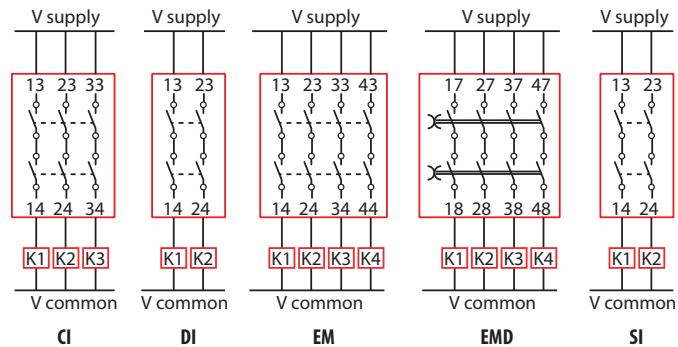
V supply
13 23 33
14 24 34
K1 K2 K3
V common
CI

V supply
13 23
14 24
K1 K2
V common
DI

V supply
13 23 33 43
14 24 34 44
K1 K2 K3 K4
V common
EM

V supply
17 27 37 47
18 28 38 48
K1 K2 K3 K4
V common
EMD

V supply
13 23
14 24
K1 K2
V common
SI